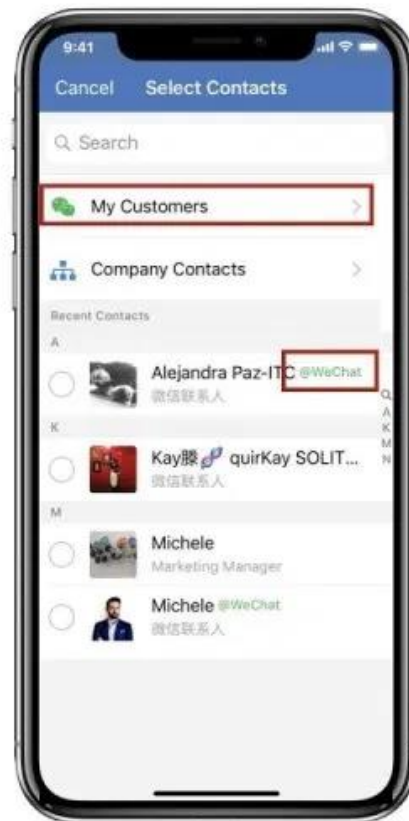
9:41

Cancel Select Contacts

Search

My Customers

Company Contacts

Recent Contacts

A

Alejandra Paz-ITC @WeChat
微信联系人

K

Kay滕 quirKay SOLIT...
微信联系人

M

Michele
Marketing Manager

Michele @WeChat
微信联系人

Q
A
K
M
N